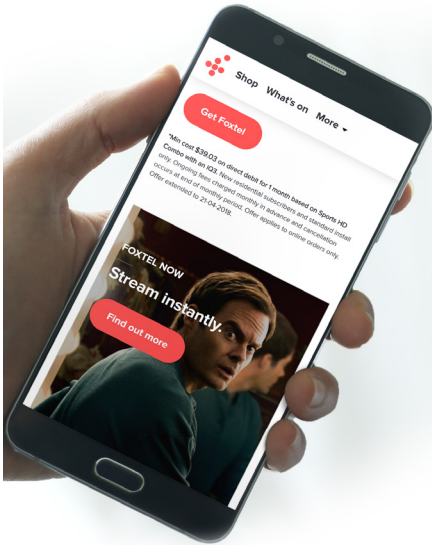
Shop What's on More

Get Foxtel

*Min cost $39.03 on direct debit for 1 month based on Sports HD Combo with an IQ3. New residential subscribers and standard install only. Ongoing fees charged monthly in advance and cancellation occurs at end of monthly period. Offer applies to online orders only. Offer extended to 21-04-2018.

FOXTEL NOW

Stream instantly.

Find out more